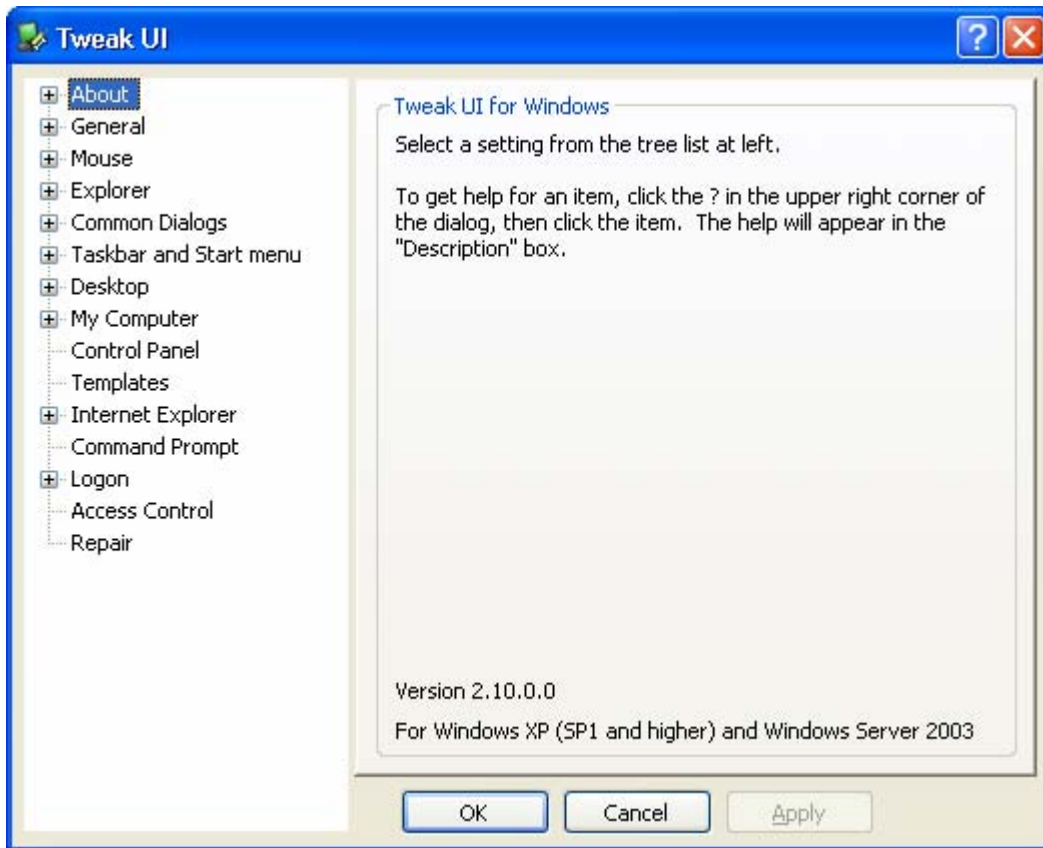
Tweak UI

About
General
Mouse
Explorer
Common Dialogs
Taskbar and Start menu
Desktop
My Computer
Control Panel
Templates
Internet Explorer
Command Prompt
Logon
Access Control
Repair

Tweak UI for Windows

Select a setting from the tree list at left.

To get help for an item, click the ? in the upper right corner of the dialog, then click the item. The help will appear in the "Description" box.

Version 2.10.0.0

For Windows XP (SP1 and higher) and Windows Server 2003

OK
Cancel
Apply